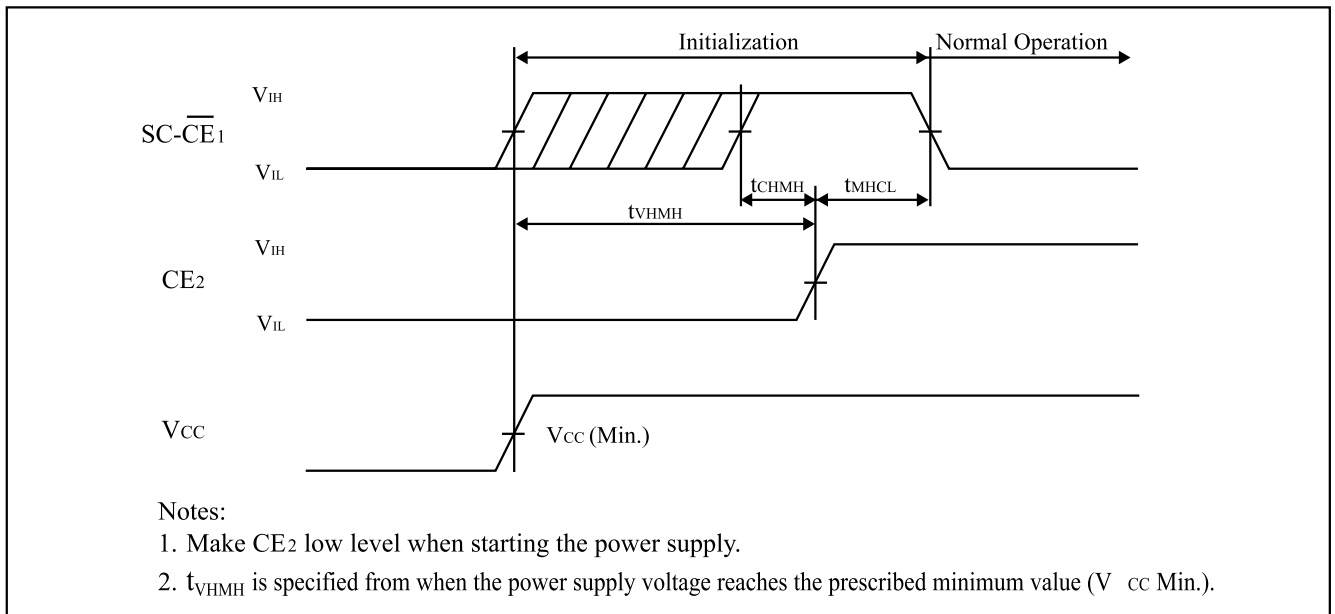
Initialization

Normal Operation

$V_{IH}$

SC-$\overline{CE}_1$

$V_{IL}$

$t_{CHMH}$

$t_{MHCL}$

$t_{VHMH}$

$V_{IH}$

$CE_2$

$V_{IL}$

$V_{CC}$

$V_{CC}$ (Min.)

Notes:

1. Make $CE_2$ low level when starting the power supply.

2. $t_{VHMH}$ is specified from when the power supply voltage reaches the prescribed minimum value ($V_{CC}$ Min.).